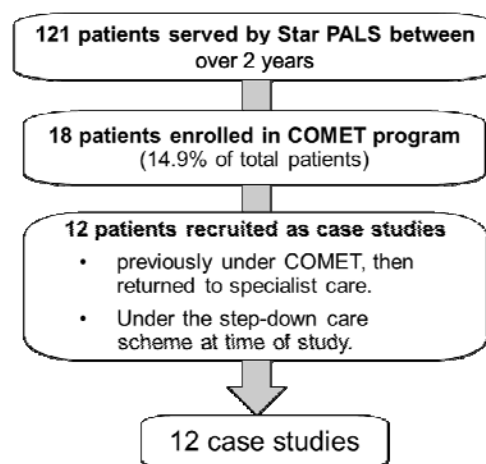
121 patients served by Star PALS between over 2 years

18 patients enrolled in COMET program (14.9% of total patients)

12 patients recruited as case studies

- previously under COMET, then returned to specialist care.
- Under the step-down care scheme at time of study.

12 case studies